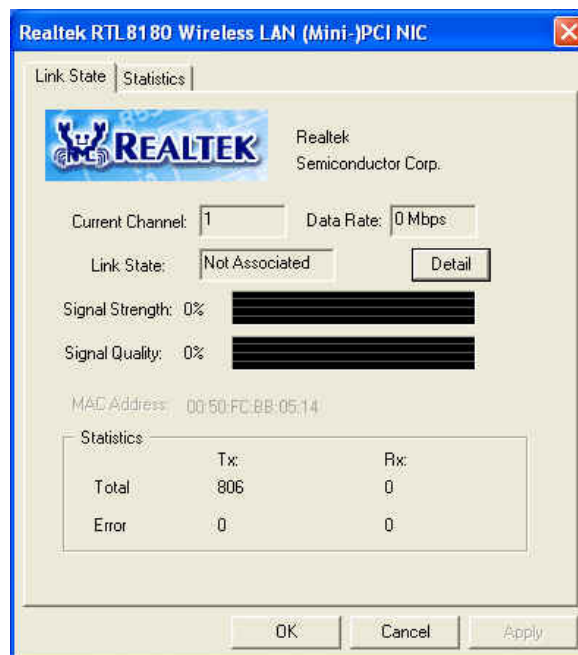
Realtek RTL8180 Wireless LAN (Mini-)PCI NIC

Link State | Statistics

REALTEK

Realtek
Semiconductor Corp.

Current Channel: 1

Data Rate: 0 Mbps

Link State: Not Associated

Detail

Signal Strength: 0%

Signal Quality: 0%

MAC Address: 00:50:FC:BB:05:14

Statistics

|  | Tx: | Rx: |
|---|---|---|
| Total | 806 | 0 |
| Error | 0 | 0 |

OK

Cancel

Apply